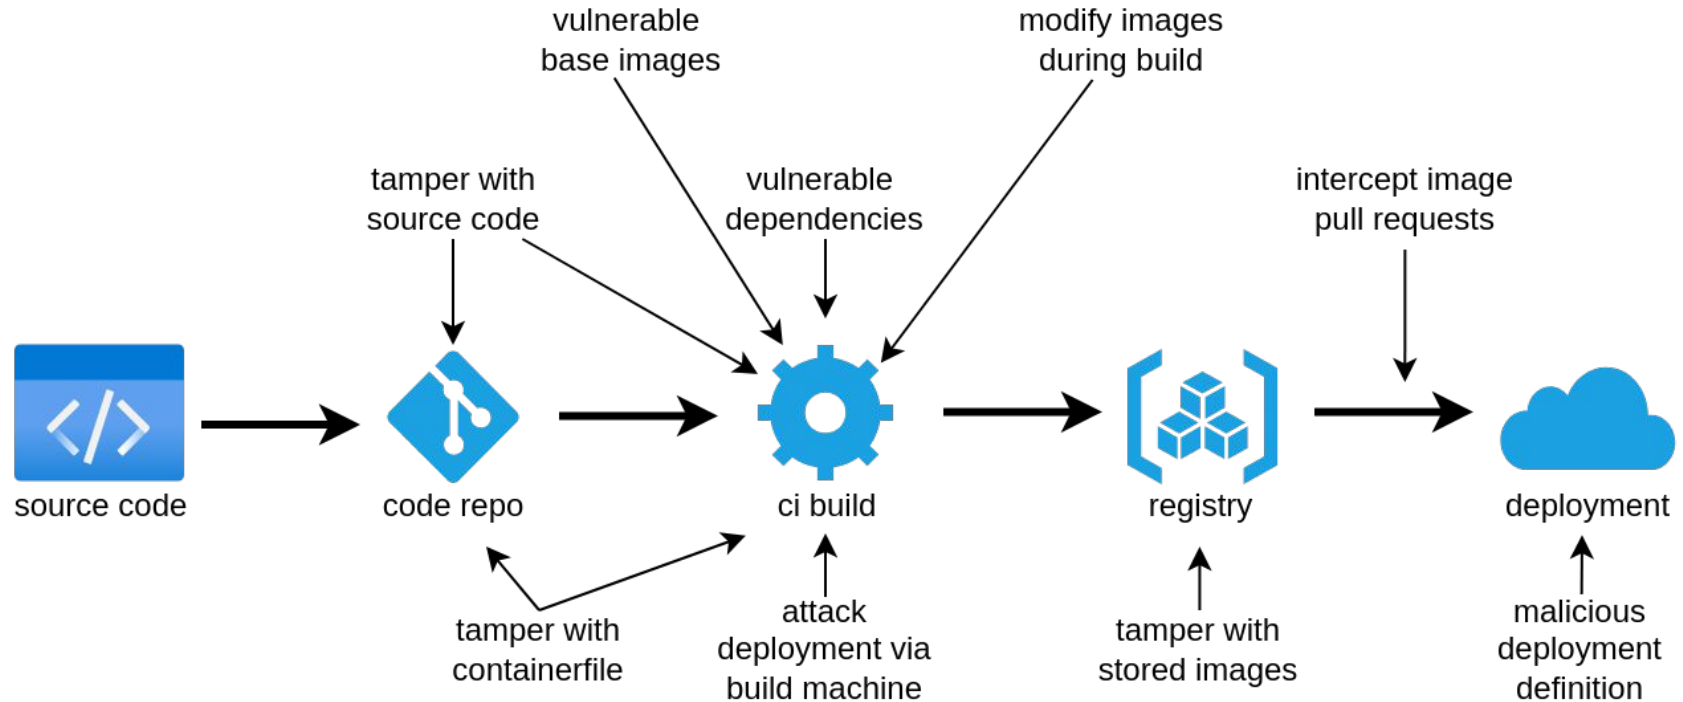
vulnerable base images

modify images during build

tamper with source code

vulnerable dependencies

intercept image pull requests

</>

source code

code repo

ci build

registry

deployment

tamper with containerfile

attack deployment via build machine

tamper with stored images

malicious deployment definition